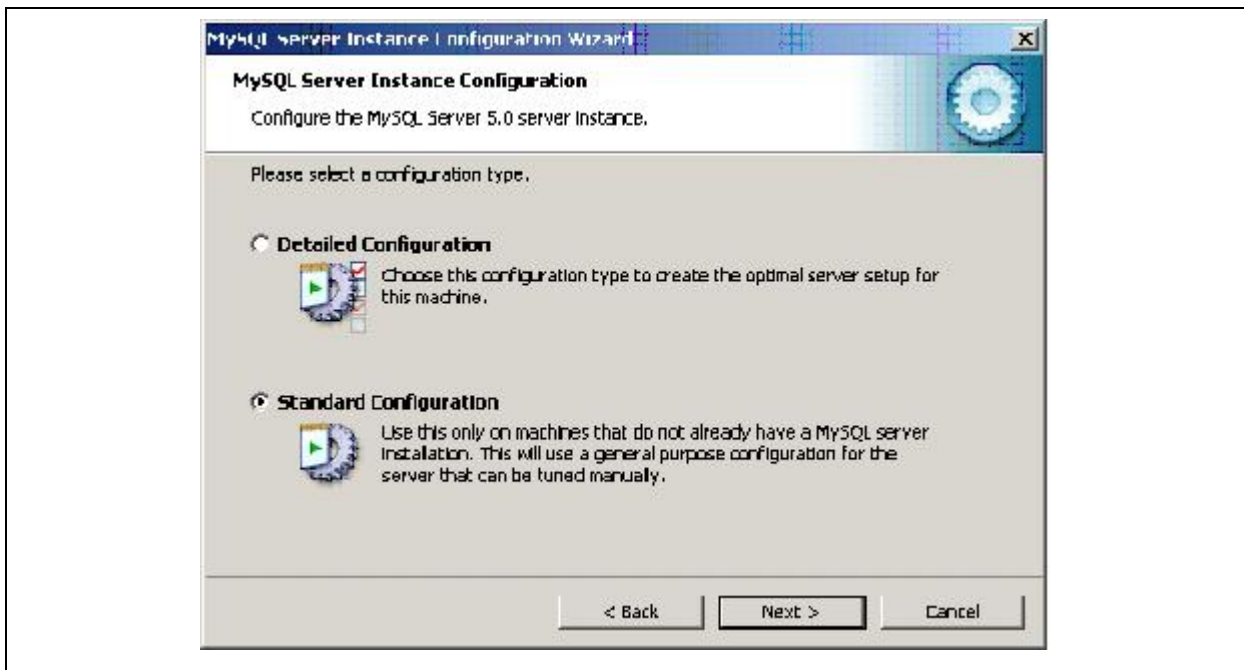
MySQL Server Instance Configuration Wizard

MySQL Server Instance Configuration

Configure the MySQL Server 5.0 server instance.

Please select a configuration type.

Detailed Configuration

Choose this configuration type to create the optimal server setup for this machine.

Standard Configuration

Use this only on machines that do not already have a MySQL server installation. This will use a general purpose configuration for the server that can be tuned manually.

< Back
Next >
Cancel